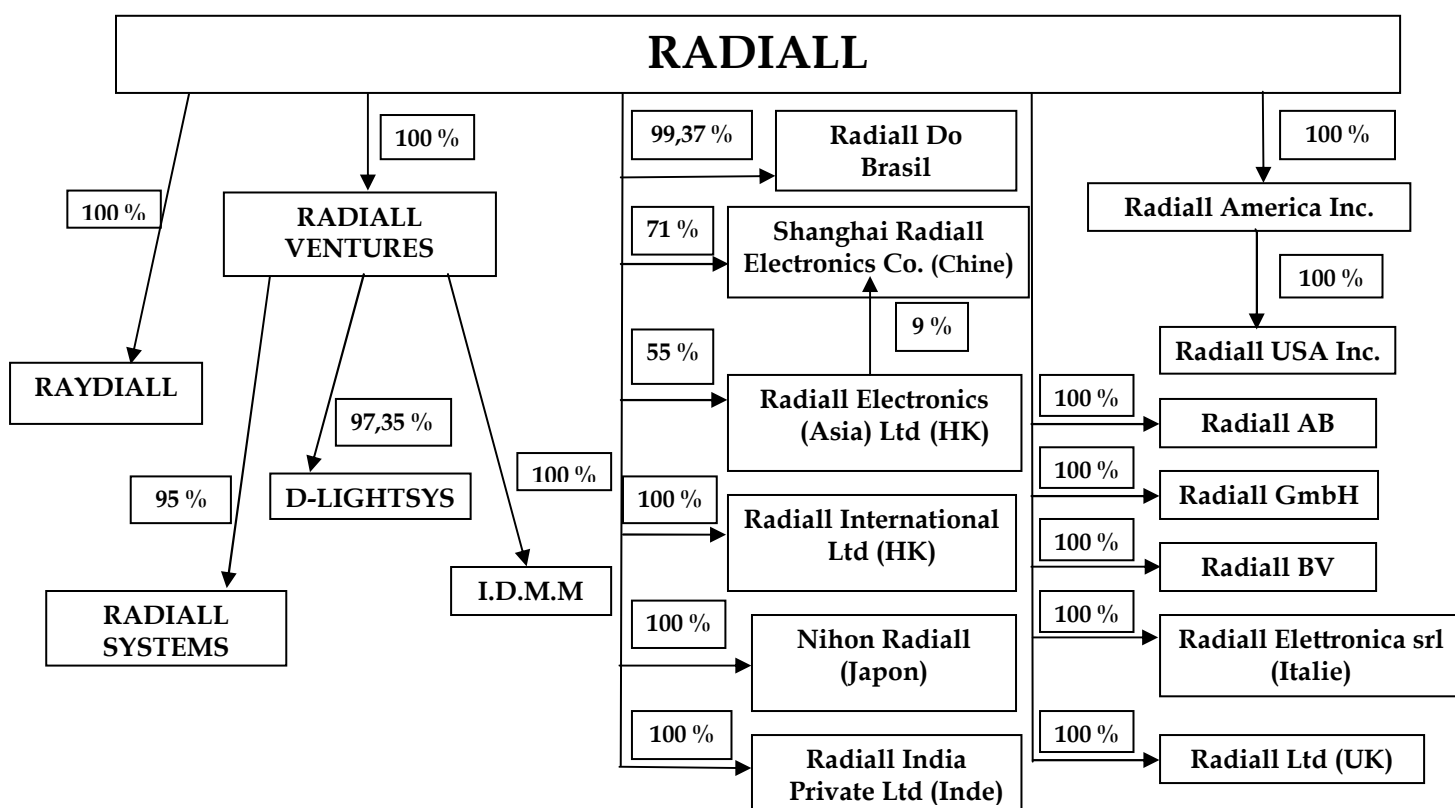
RADIALL

100 %

RAYDIALL

100 %

RADIALL VENTURES

95 %

RADIALL SYSTEMS

97,35 %

D-LIGHTSYS

100 %

I.D.M.M

99,37 %

Radiall Do Brasil

71 %

Shanghai Radiall Electronics Co. (Chine)

9 %

55 %

Radiall Electronics (Asia) Ltd (HK)

100 %

Radiall International Ltd (HK)

100 %

Nihon Radiall (Japon)

100 %

Radiall India Private Ltd (Inde)

100 %

Radiall America Inc.

100 %

Radiall USA Inc.

100 %

Radiall AB

100 %

Radiall GmbH

100 %

Radiall BV

100 %

Radiall Elettronica srl (Italie)

100 %

Radiall Ltd (UK)